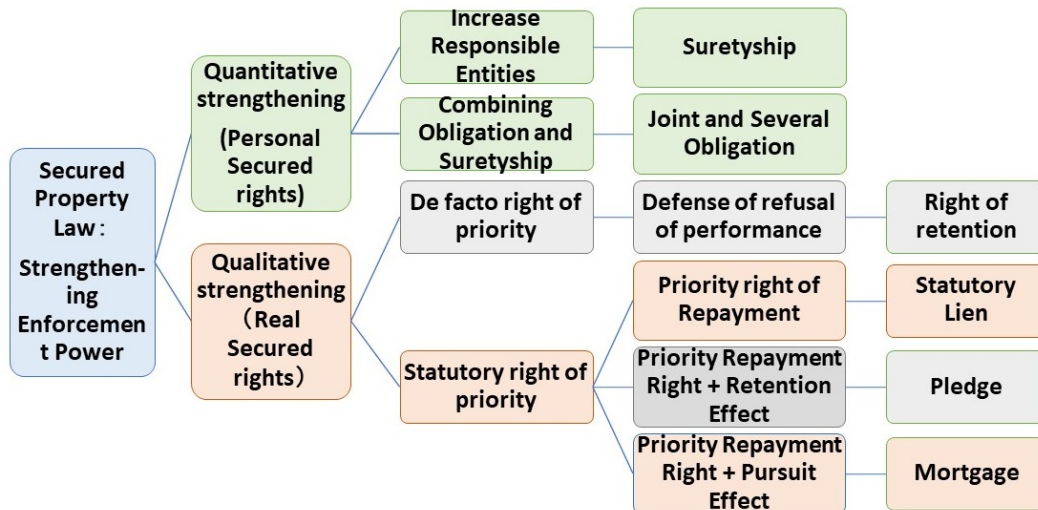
Secured Property Law：Strengthening Enforcement Power

Quantitative strengthening (Personal Secured rights)

Increase Responsible Entities

Suretyship

Combining Obligation and Suretyship

Joint and Several Obligation

Qualitative strengthening（Real Secured rights）

De facto right of priority

Defense of refusal of performance

Right of retention

Statutory right of priority

Priority right of Repayment

Statutory Lien

Priority Repayment Right + Retention Effect

Pledge

Priority Repayment Right + Pursuit Effect

Mortgage